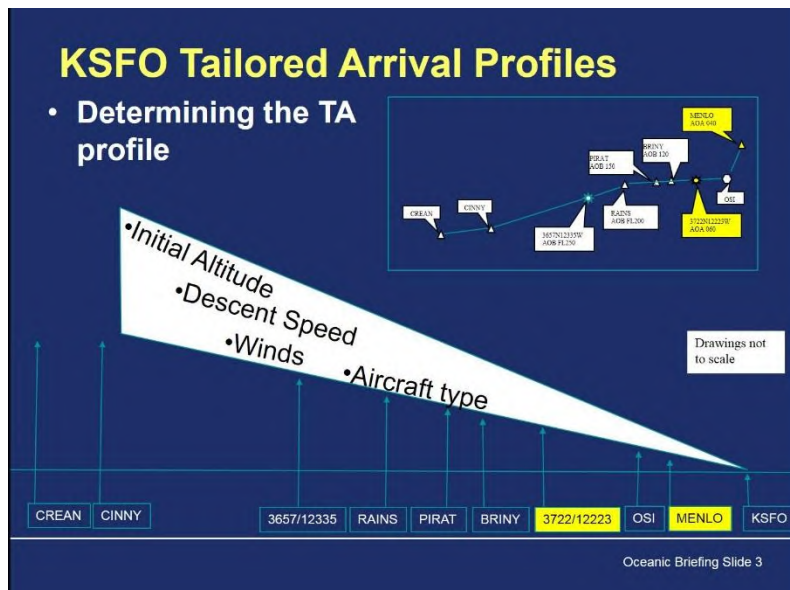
KSFO Tailored Arrival Profiles

• Determining the TA profile

MENLO
AOA 040

BRINY
AOB 120

PIRAT
AOB 150

CREAN

CINNY

RAINS
AOB FL200

3657N12335W
AOB FL250

3722N12223W
AOA 060

OSI

•Initial Altitude
•Descent Speed
•Winds
•Aircraft type

Drawings not to scale

CREAN | CINNY | 3657/12335 | RAINS | PIRAT | BRINY | 3722/12223 | OSI | MENLO | KSFO

Oceanic Briefing Slide 3